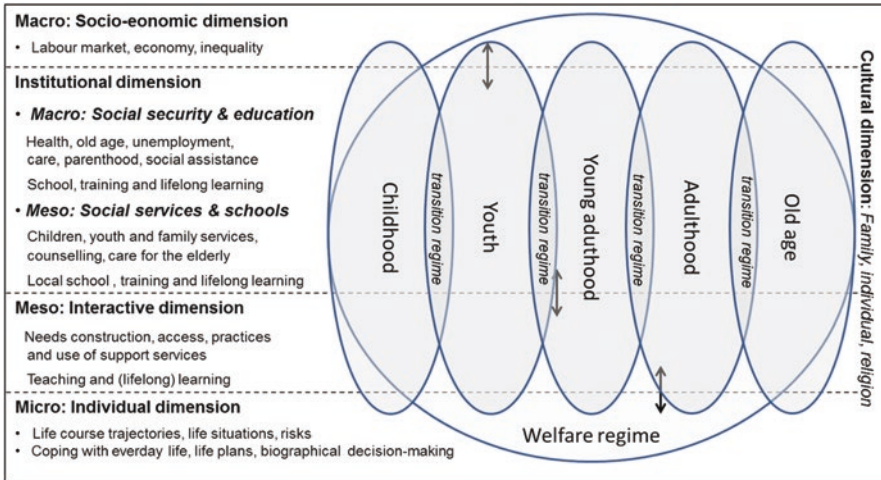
Macro: Socio-eonomic dimension

• Labour market, economy, inequality

Institutional dimension

• Macro: Social security & education

Health, old age, unemployment, care, parenthood, social assistance

School, training and lifelong learning

• Meso: Social services & schools

Children, youth and family services, counselling, care for the elderly

Local school , training and lifelong learning

Meso: Interactive dimension

Needs construction, access, practices and use of support services

Teaching and (lifelong) learning

Micro: Individual dimension

• Life course trajectories, life situations, risks
• Coping with everday life, life plans, biographical decision-making

Childhood

transition regime

Youth

transition regime

Young aduthood

transition regime

Adulthood

transition regime

Old age

Welfare regime

Cultural dimension: Family, individual, religion